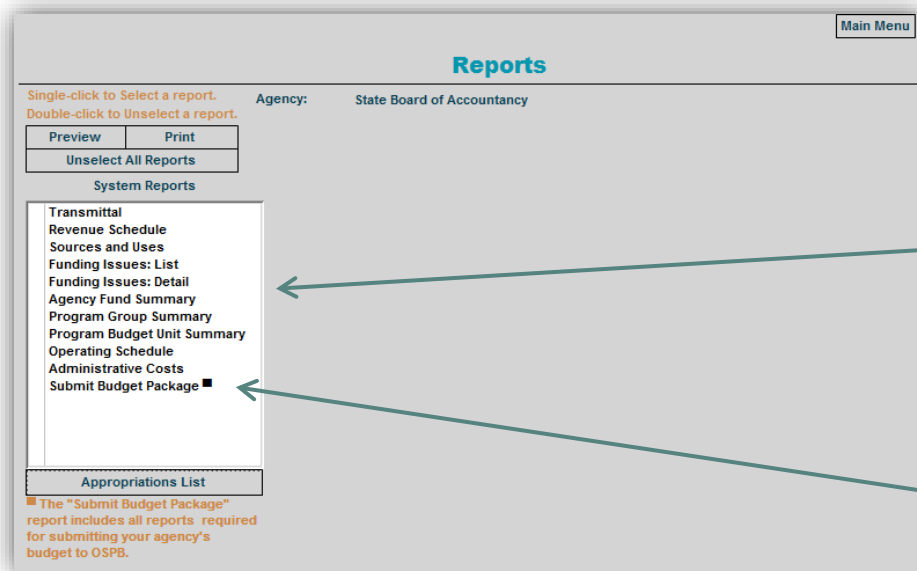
Main Menu

Reports

Single-click to Select a report.
Double-click to Unselect a report.

Agency: State Board of Accountancy

Preview | Print
Unselect All Reports

System Reports

Transmittal
Revenue Schedule
Sources and Uses
Funding Issues: List
Funding Issues: Detail
Agency Fund Summary
Program Group Summary
Program Budget Unit Summary
Operating Schedule
Administrative Costs
Submit Budget Package ■

Appropriations List

■ The "Submit Budget Package" report includes all reports required for submitting your agency's budget to OSPB.